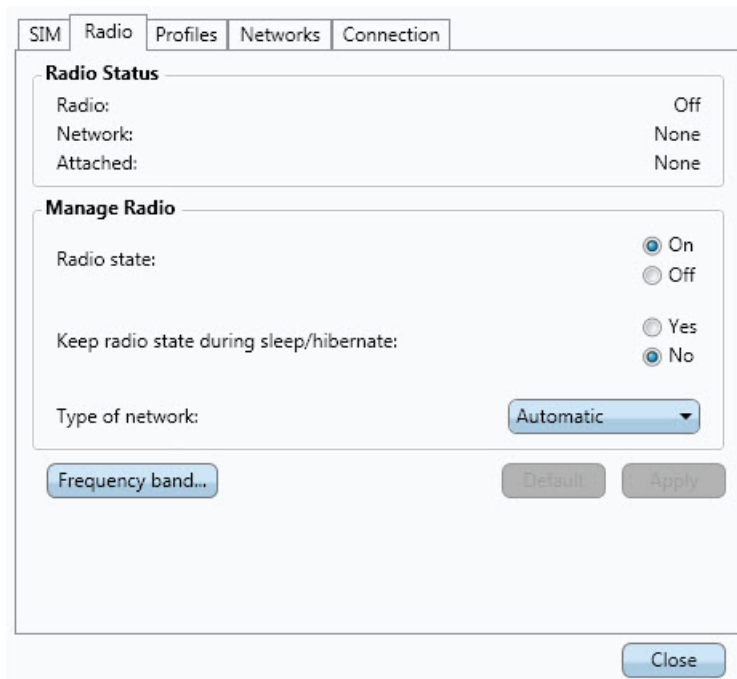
SIM Radio Profiles Networks Connection

Radio Status
Radio: Off
Network: None
Attached: None

Manage Radio
Radio state: On Off

Keep radio state during sleep/hibernate: Yes No

Type of network: Automatic

Frequency band... Default Apply

Close